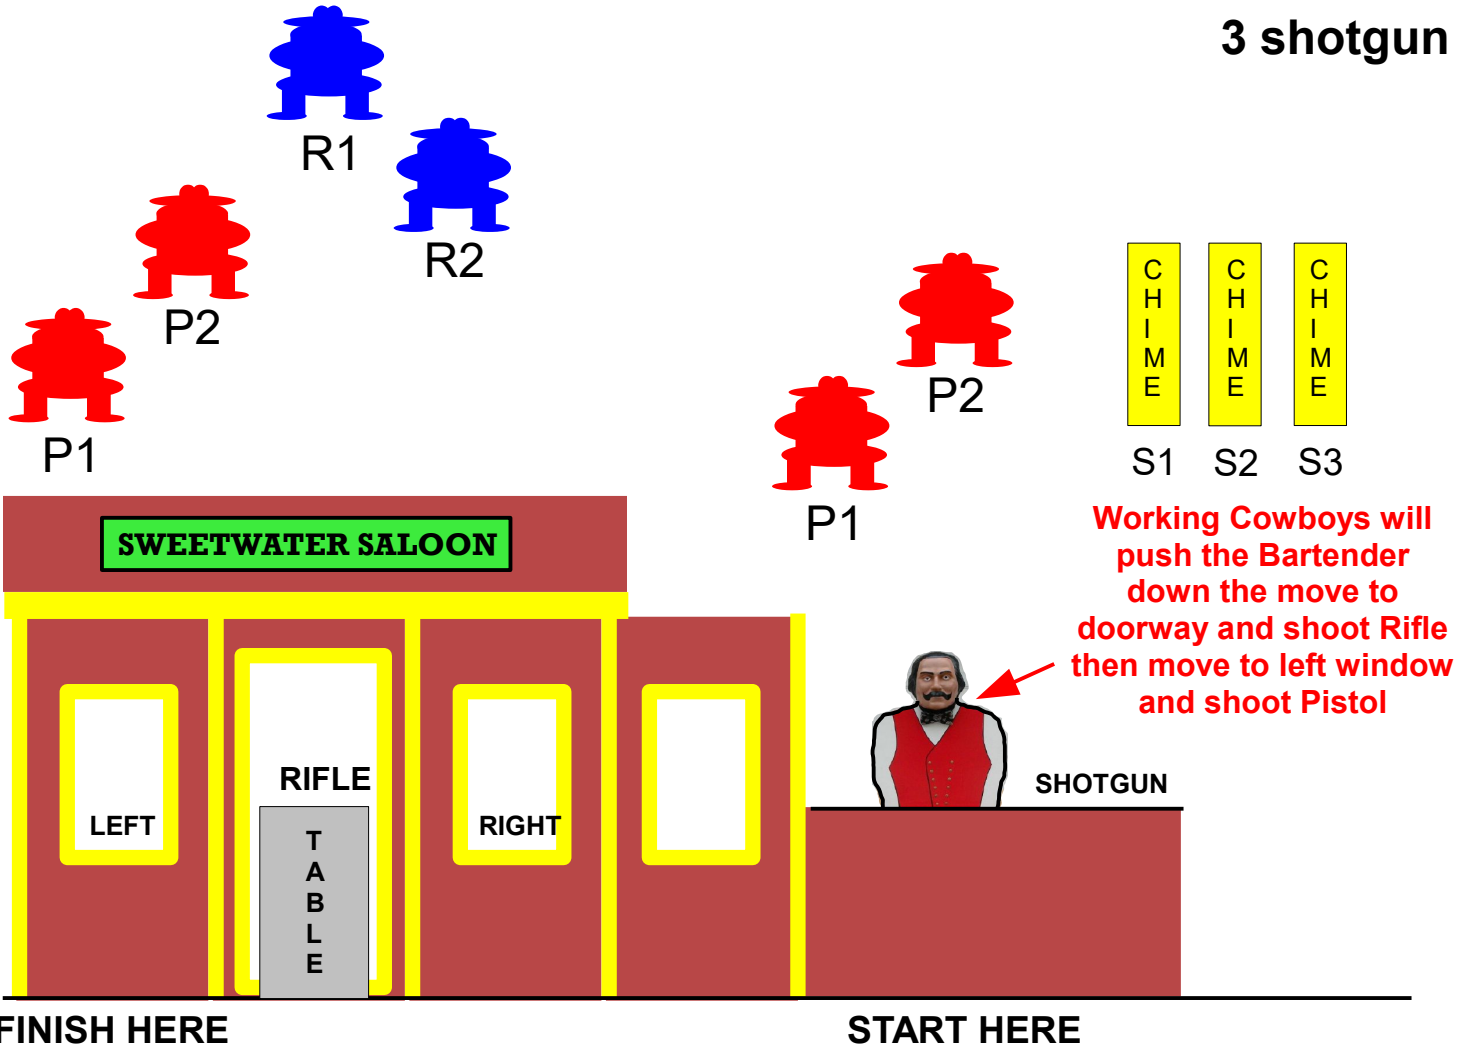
3 shotgun

R1

R2

P2

P1

P2

P1

CHIME CHIME CHIME

S1 S2 S3

Working Cowboys will push the Bartender down the move to doorway and shoot Rifle then move to left window and shoot Pistol

SWEETWATER SALOON

LEFT

RIFLE

TABLE

RIGHT

SHOTGUN

FINISH HERE

START HERE